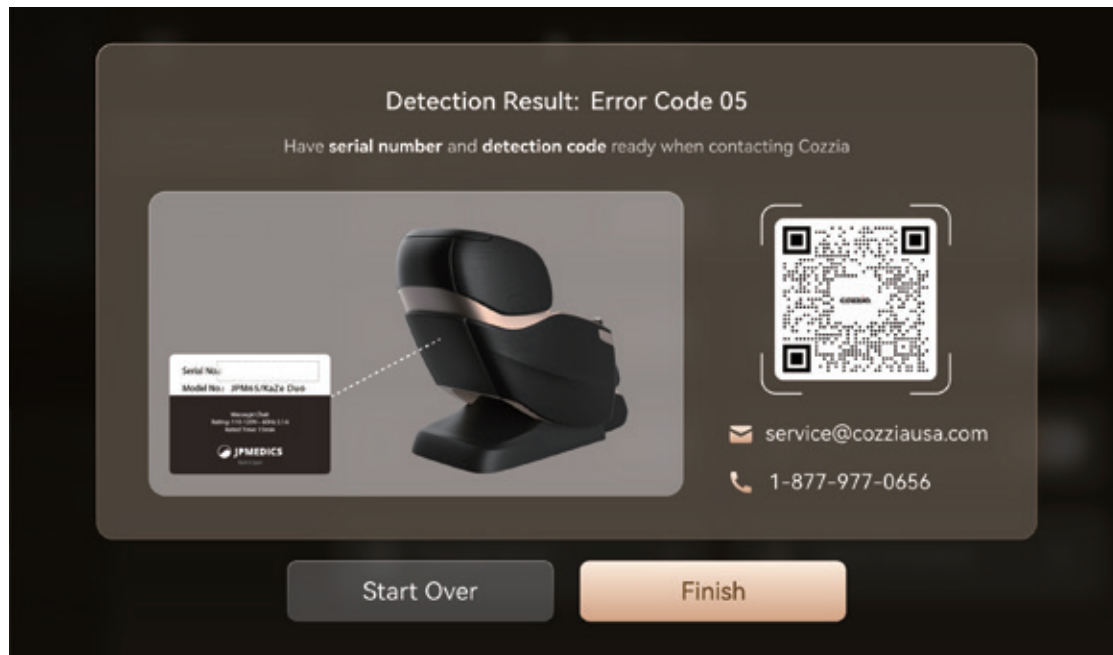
Detection Result: Error Code 05

Have **serial number** and **detection code** ready when contacting Cozzia

Serial No.:
Model No.: JPM65/KaZe Duo

Massage Chair
Rating: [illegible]
Rated Time: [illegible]

JPMEDICS

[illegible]

COZZIA

service@cozziausa.com

1-877-977-0656

Start Over

Finish